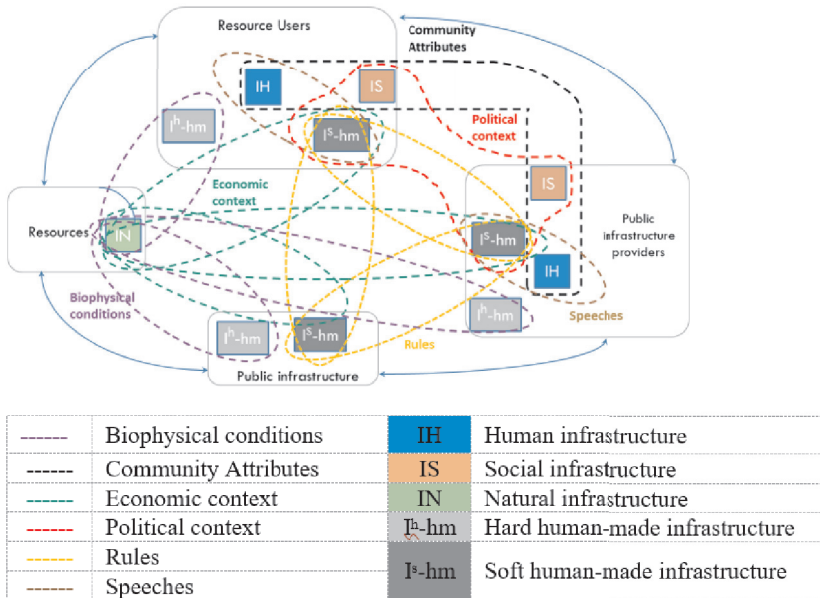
Resource Users

Community Attributes

IH

IS

$I^h$-hm

$I^s$-hm

Political context

Economic context

IS

Resources

IN

$I^s$-hm

Public infrastructure providers

IH

Biophysical conditions

$I^h$-hm

$I^s$-hm

$I^h$-hm

Speeches

Rules

Public infrastructure

| | | | |
|---|---|---|---|
| ------ | Biophysical conditions | IH | Human infrastructure |
| ------ | Community Attributes | IS | Social infrastructure |
| ------ | Economic context | IN | Natural infrastructure |
| ------ | Political context | $I^h$-hm | Hard human-made infrastructure |
| ------ | Rules | $I^s$-hm | Soft human-made infrastructure |
| ------ | Speeches | | |